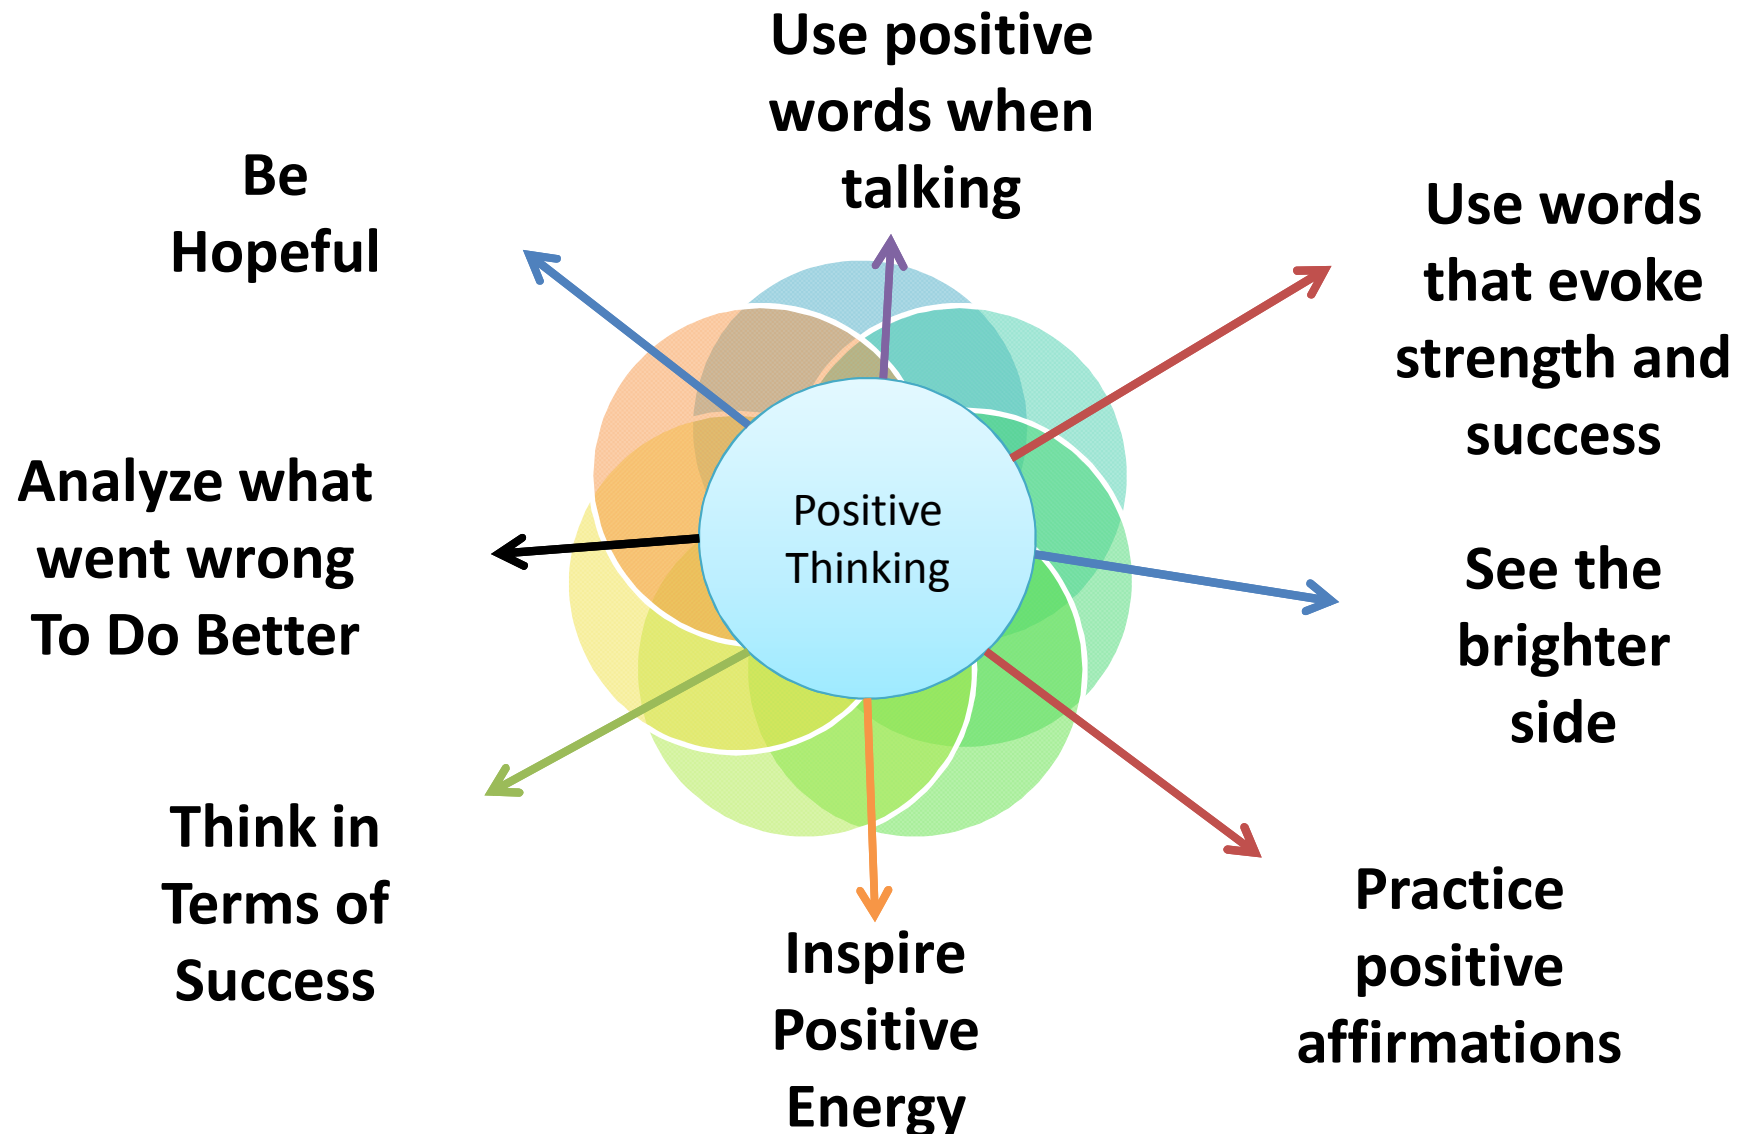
Use positive words when talking

Be Hopeful

Use words that evoke strength and success

Positive Thinking

Analyze what went wrong To Do Better

See the brighter side

Think in Terms of Success

Inspire Positive Energy

Practice positive affirmations